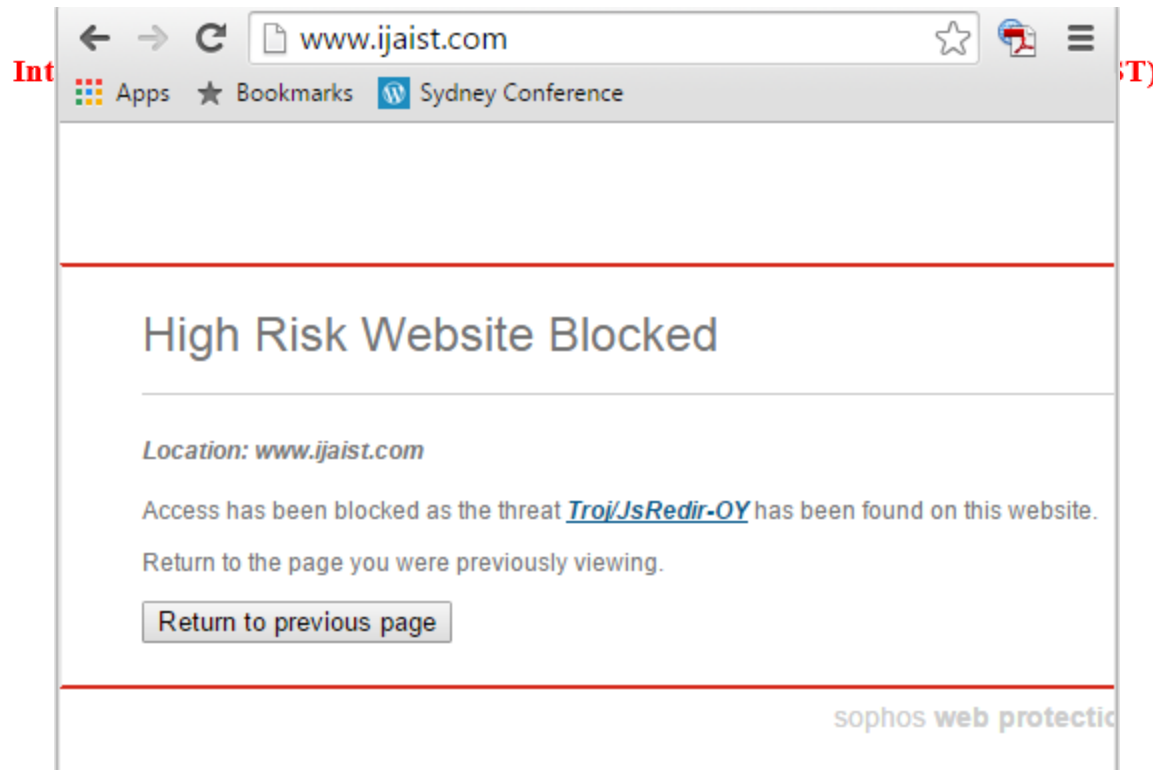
Int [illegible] ST)

www.ijaist.com

Apps Bookmarks Sydney Conference

High Risk Website Blocked

Location: www.ijaist.com

Access has been blocked as the threat Troj/JsRedir-OY has been found on this website.

Return to the page you were previously viewing.

Return to previous page

sophos web protectio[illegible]